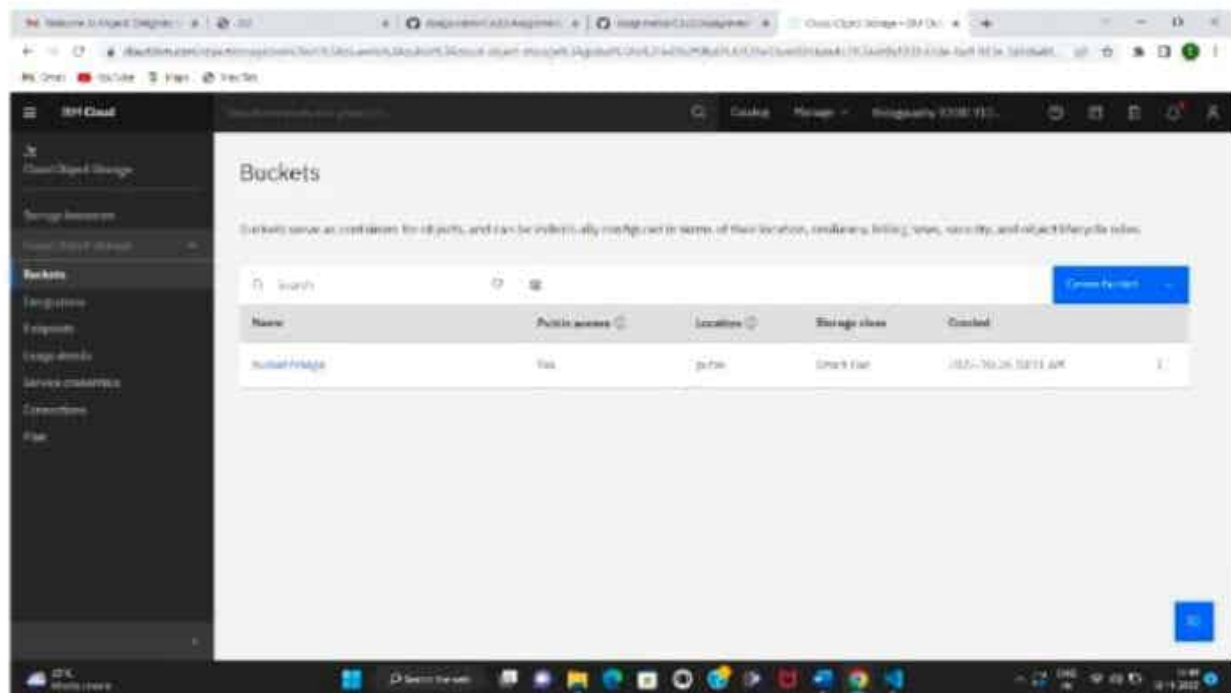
IBM Cloud

Catalog Manage

Cloud Object Storage

Storage resources

Buckets

Endpoints

Usage details

Service credentials

Connections

Plan

Buckets

Buckets serve as containers for objects, and can be individually configured in terms of their location, resiliency, billing rates, security, and object lifecycle rules.

Search

Create bucket

| Name | Public access | Location | Storage class | Created |
|---|---|---|---|---|
| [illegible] | Yes | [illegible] | Smart Tier | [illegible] |

Search the web